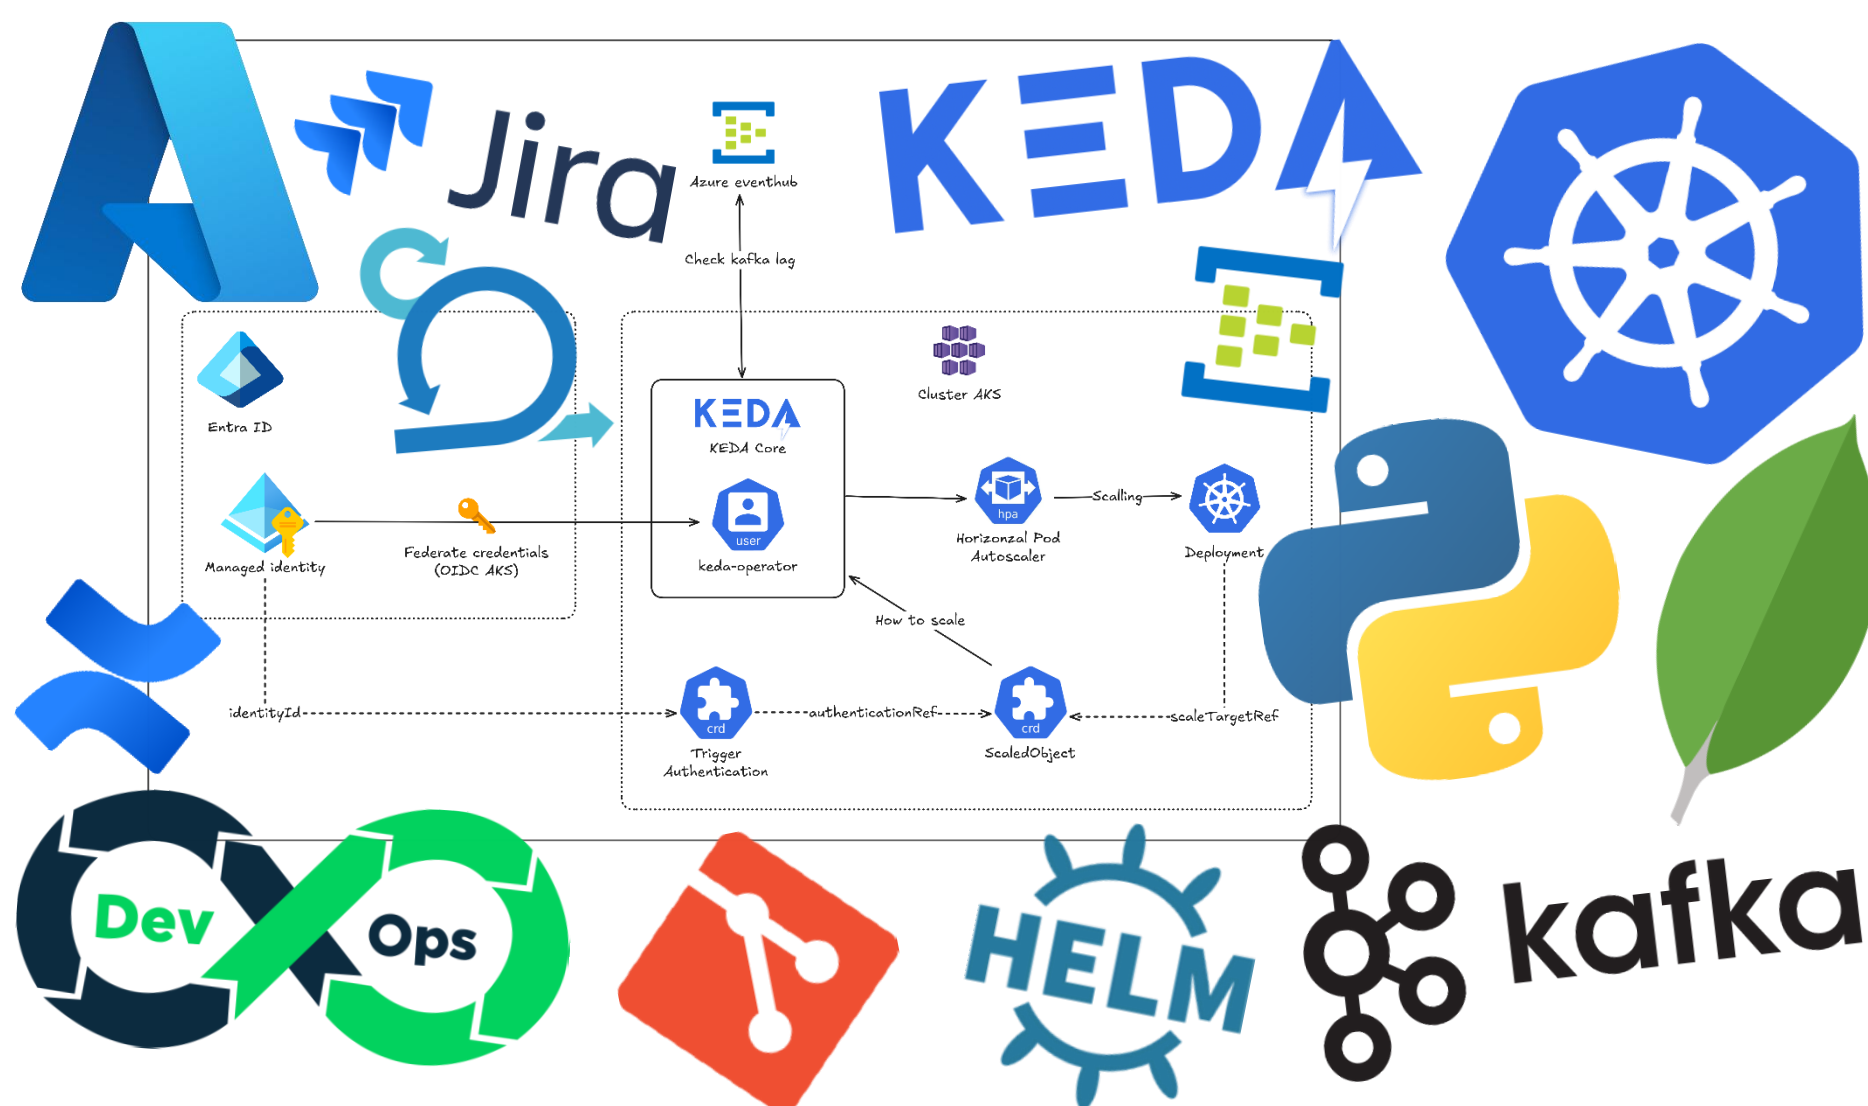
Jira

KEDA

Azure eventhub

Check kafka lag

Entra ID

Cluster AKS

KEDA

KEDA Core

user

keda-operator

hpa

Horizonzal Pod Autoscaler

Scalling

Deployment

Managed identity

Federate credentials (OIDC AKS)

How to scale

identityId

crd

Trigger Authentication

authenticationRef

crd

ScaledObject

scaleTargetRef

Dev

Ops

HELM

kafka